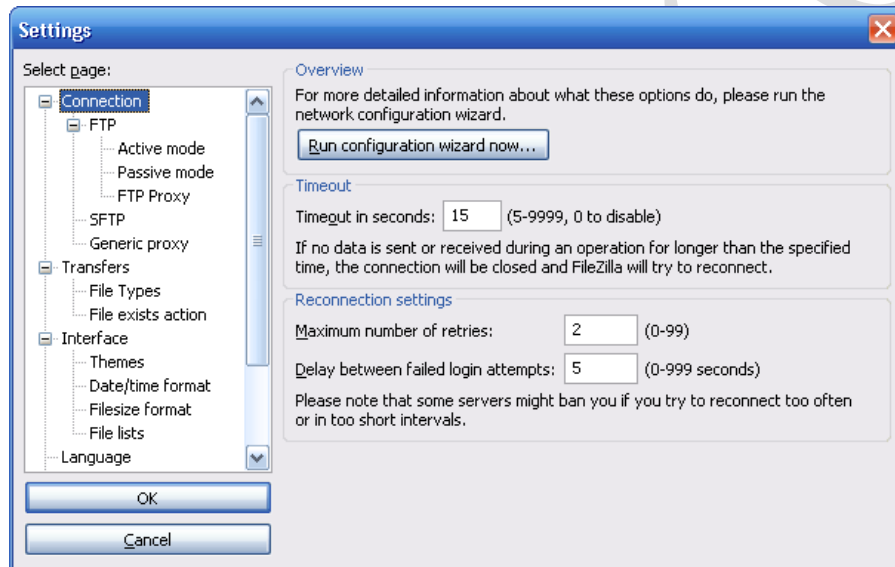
Settings

Select page:

Connection
FTP
Active mode
Passive mode
FTP Proxy
SFTP
Generic proxy
Transfers
File Types
File exists action
Interface
Themes
Date/time format
Filesize format
File lists
Language

OK

Cancel

Overview

For more detailed information about what these options do, please run the network configuration wizard.

Run configuration wizard now...

Timeout

Timeout in seconds: 15 (5-9999, 0 to disable)

If no data is sent or received during an operation for longer than the specified time, the connection will be closed and FileZilla will try to reconnect.

Reconnection settings

Maximum number of retries: 2 (0-99)

Delay between failed login attempts: 5 (0-999 seconds)

Please note that some servers might ban you if you try to reconnect too often or in too short intervals.